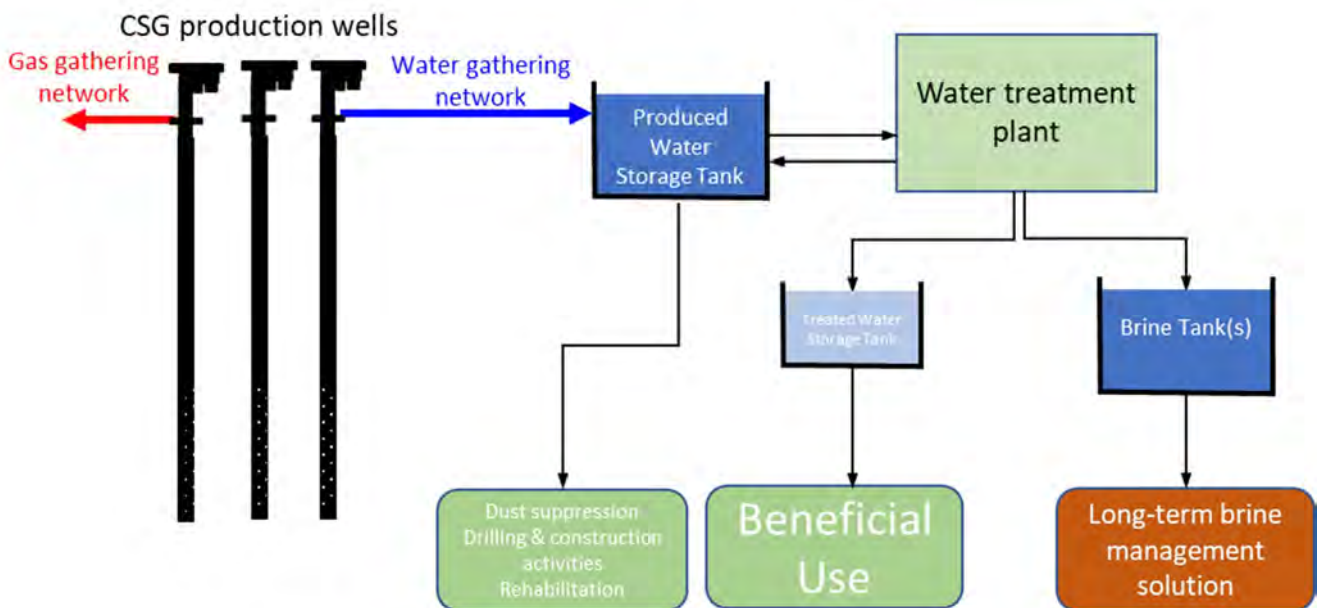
CSG production wells

Gas gathering network

Water gathering network

Produced Water Storage Tank

Water treatment plant

Treated Water Storage Tank

Brine Tank(s)

Dust suppression
Drilling & construction activities
Rehabilitation

Beneficial Use

Long-term brine management solution